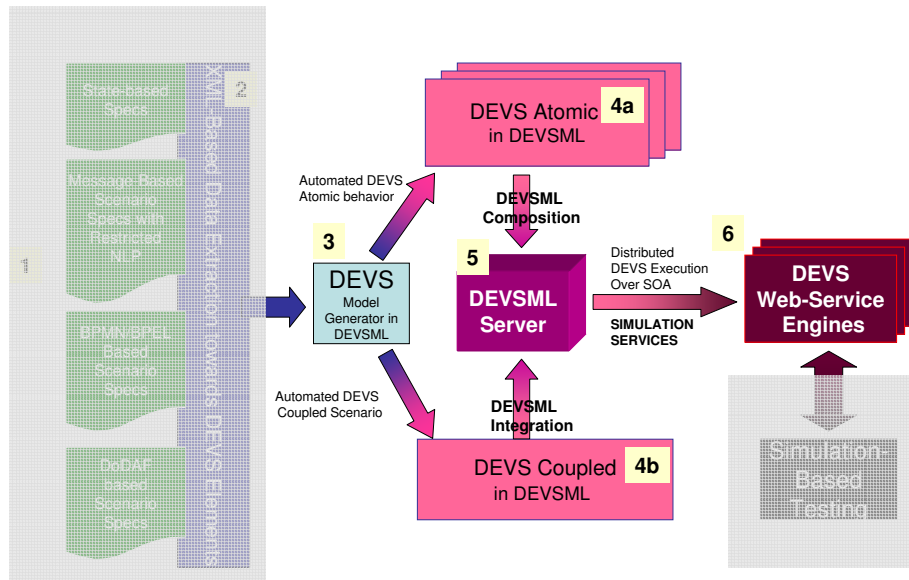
1

State-based Specs

Message-Based Scenario Specs with Restricted NLP

BPMN/BPEL Based Scenario Specs

DoDAF based Scenario Specs

XML Based Data Extraction towards DEVS Elements

2

Automated DEVS Atomic behavior

3

DEVS Model Generator in DEVSML

Automated DEVS Coupled Scenario

DEVS Atomic in DEVSML

4a

DEVSML Composition

5

DEVSML Server

DEVSML Integration

DEVS Coupled in DEVSML

4b

Distributed DEVS Execution Over SOA

SIMULATION SERVICES

6

DEVS Web-Service Engines

Simulation-Based Testing